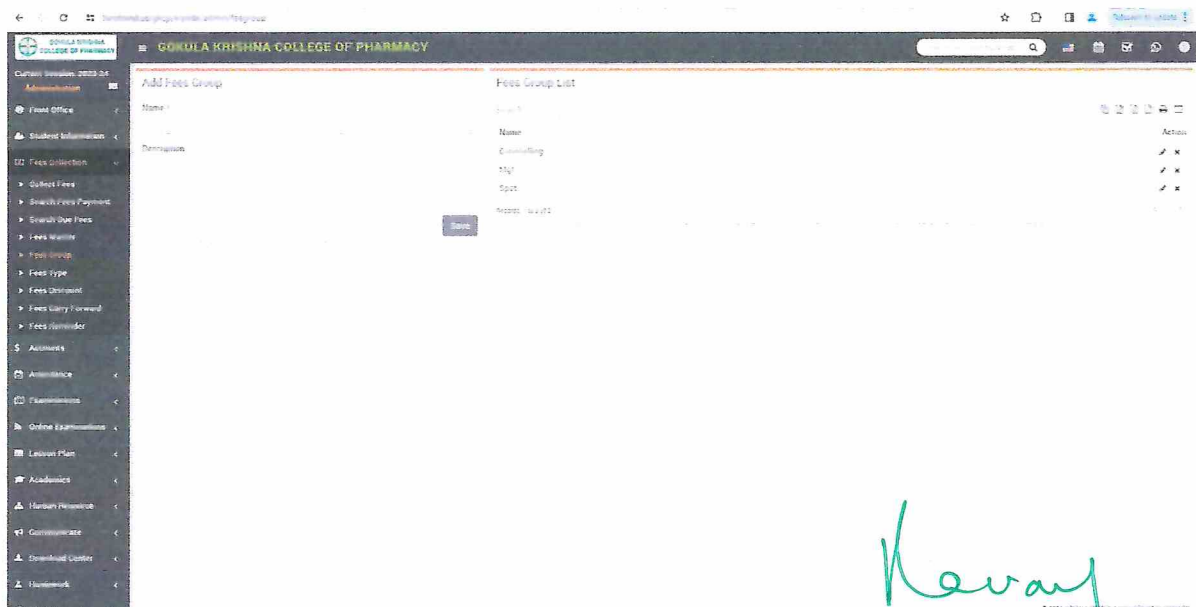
GOKULA KRISHNA COLLEGE OF PHARMACY

GOKULA KRISHNA COLLEGE OF PHARMACY

Current Session: 2023-24
Administration

Front Office
Student Information
Fees Collection
Collect Fees
Search Fees Payment
Search Due Fees
Fees Master
Fees Group
Fees Type
Fees Discount
Fees Carry Forward
Fees Reminder
Accounts
Attendance
Examinations
Online Examinations
Lesson Plan
Academics
Human Resource
Communicate
Download Center
Homework

Add Fees Group

Name

Description

Save

Fees Group List

Search

Name | Action
Counselling
Mgt
Spot

Records: 1 to 3 of 3

Kavan